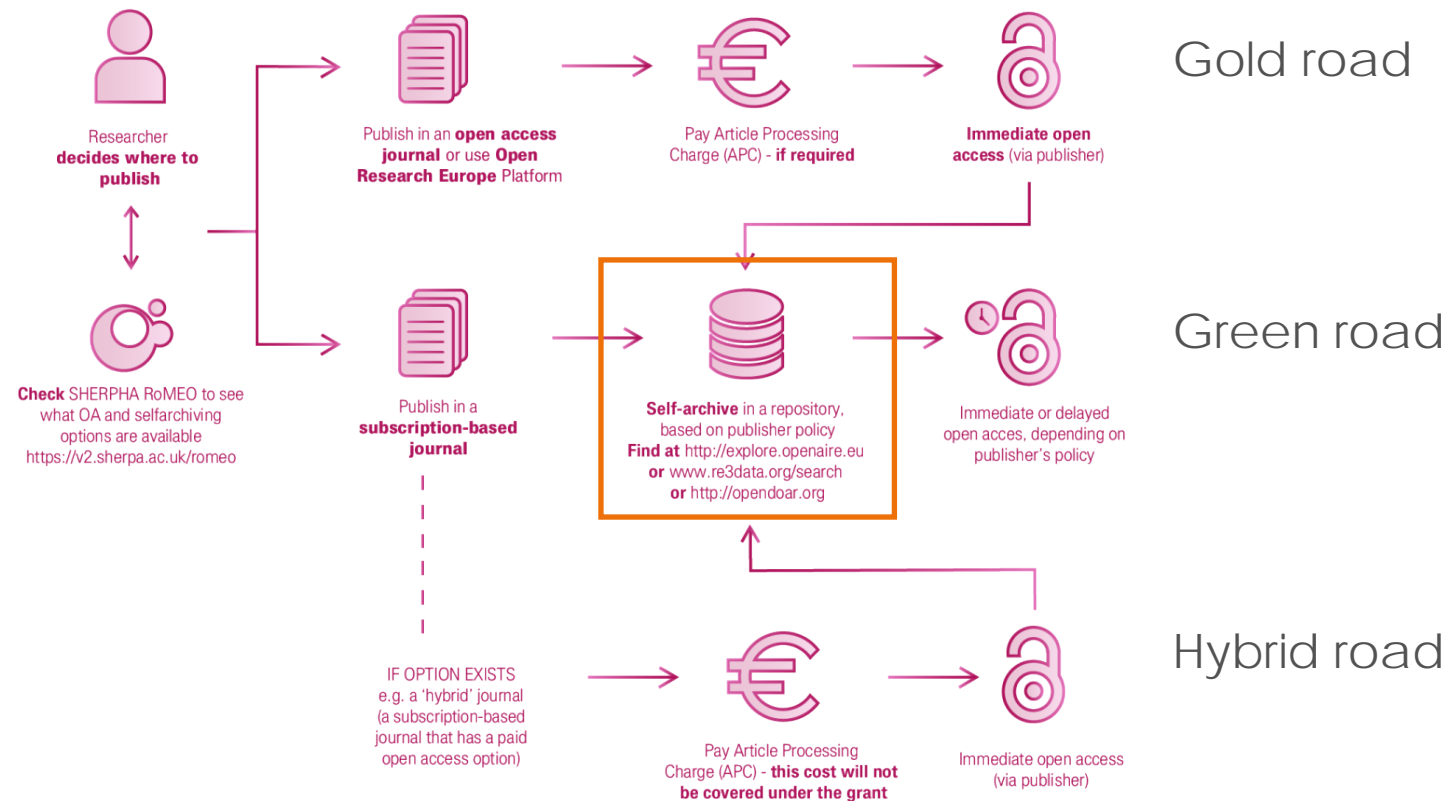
Researcher **decides where to publish**

Publish in an **open access journal** or use **Open Research Europe** Platform

Pay Article Processing Charge (APC) - **if required**

**Immediate open access** (via publisher)

Gold road

**Check** SHERPHA RoMEO to see what OA and selfarchiving options are available https://v2.sherpa.ac.uk/romeo

Publish in a **subscription-based journal**

**Self-archive** in a repository, based on publisher policy **Find at** http://explore.openaire.eu **or** www.re3data.org/search **or** http://opendoar.org

Immediate or delayed open acces, depending on publisher's policy

Green road

IF OPTION EXISTS e.g. a 'hybrid' journal (a subscription-based journal that has a paid open access option)

Pay Article Processing Charge (APC) - **this cost will not be covered under the grant**

Immediate open access (via publisher)

Hybrid road